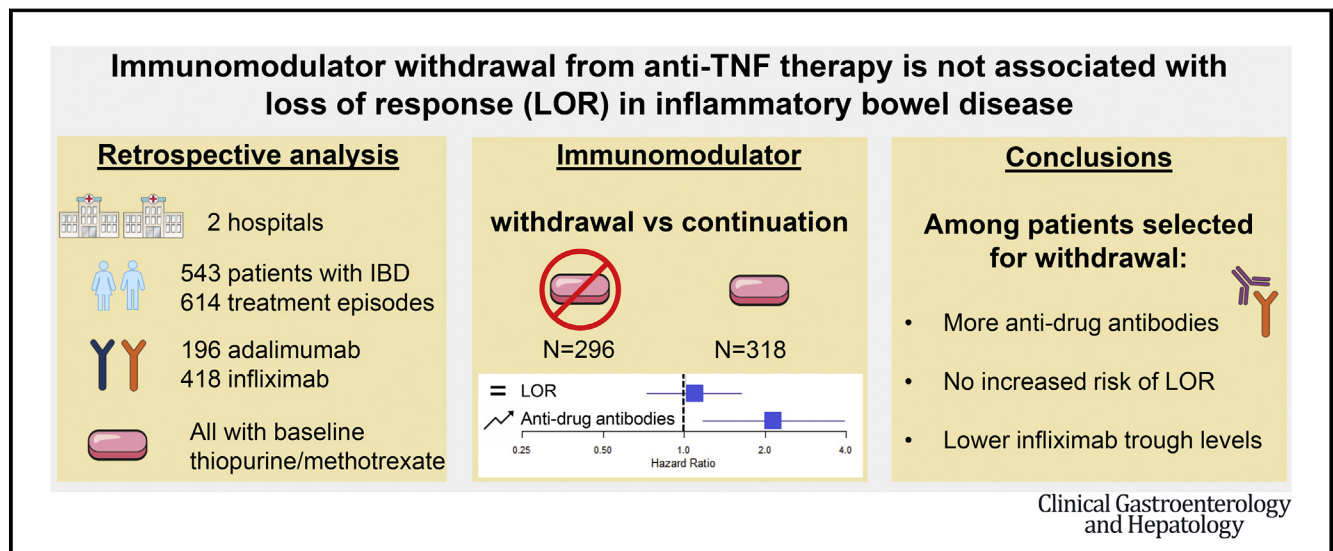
Immunomodulator withdrawal from anti-TNF therapy is not associated with loss of response (LOR) in inflammatory bowel disease

Retrospective analysis

2 hospitals

543 patients with IBD
614 treatment episodes

196 adalimumab
418 infliximab

All with baseline thiopurine/methotrexate

Immunomodulator

withdrawal vs continuation

N=296

N=318

= LOR

Anti-drug antibodies

0.25 0.50 1.0 2.0 4.0

Hazard Ratio

Conclusions

Among patients selected for withdrawal:

• More anti-drug antibodies

• No increased risk of LOR

• Lower infliximab trough levels

Clinical Gastroenterology and Hepatology